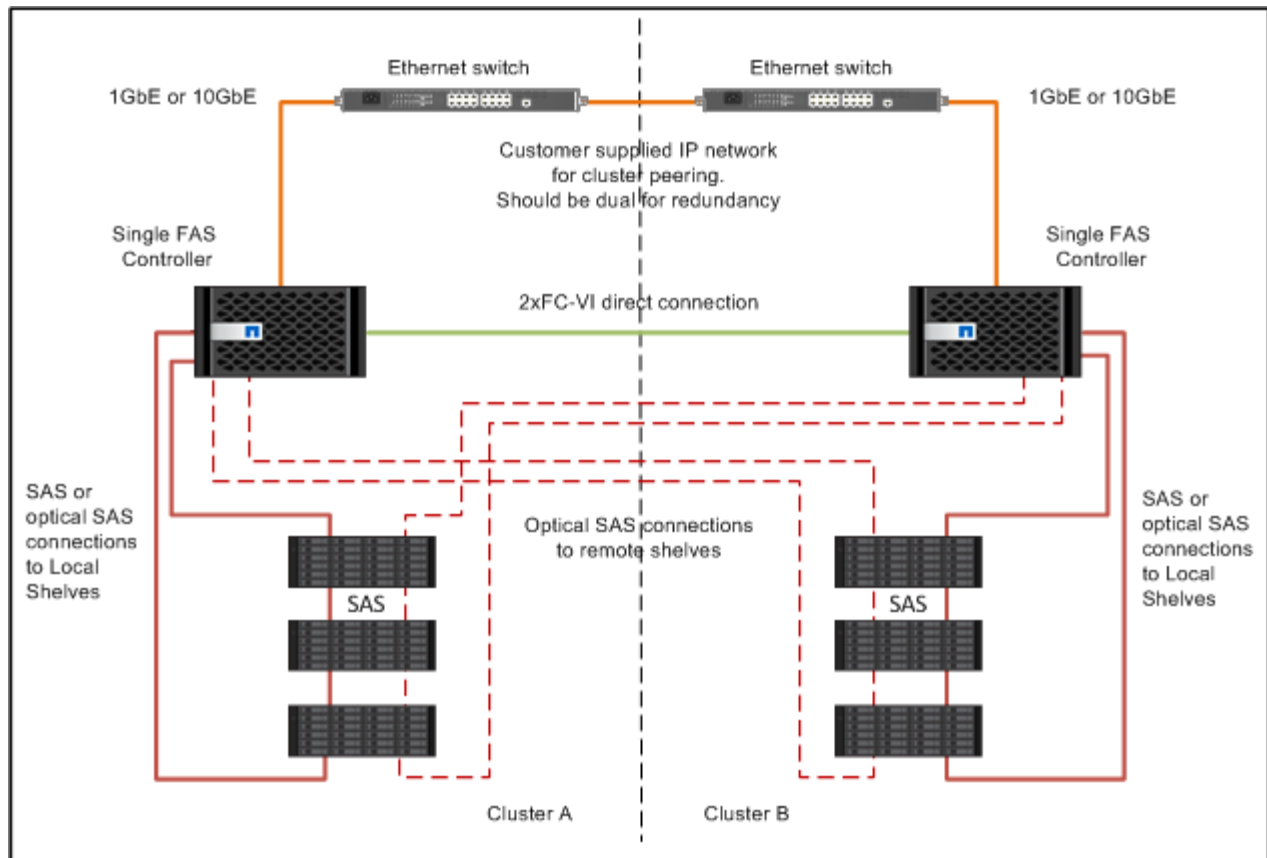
Ethernet switch

Ethernet switch

1GbE or 10GbE

1GbE or 10GbE

Customer supplied IP network for cluster peering. Should be dual for redundancy

Single FAS Controller

Single FAS Controller

2xFC-VI direct connection

SAS or optical SAS connections to Local Shelves

Optical SAS connections to remote shelves

SAS or optical SAS connections to Local Shelves

SAS

SAS

Cluster A

Cluster B